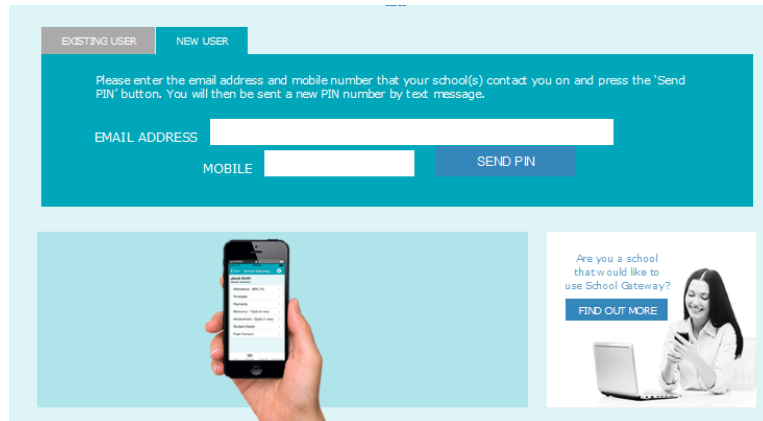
EXISTING USER

NEW USER

Please enter the email address and mobile number that your school(s) contact you on and press the 'Send PIN' button. You will then be sent a new PIN number by text message.

EMAIL ADDRESS

MOBILE

SEND PIN

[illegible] School Gateway

Attendance

Timetable

Payments

Behaviour

Achievement

Student Details

Are you a school that would like to use School Gateway?

FIND OUT MORE